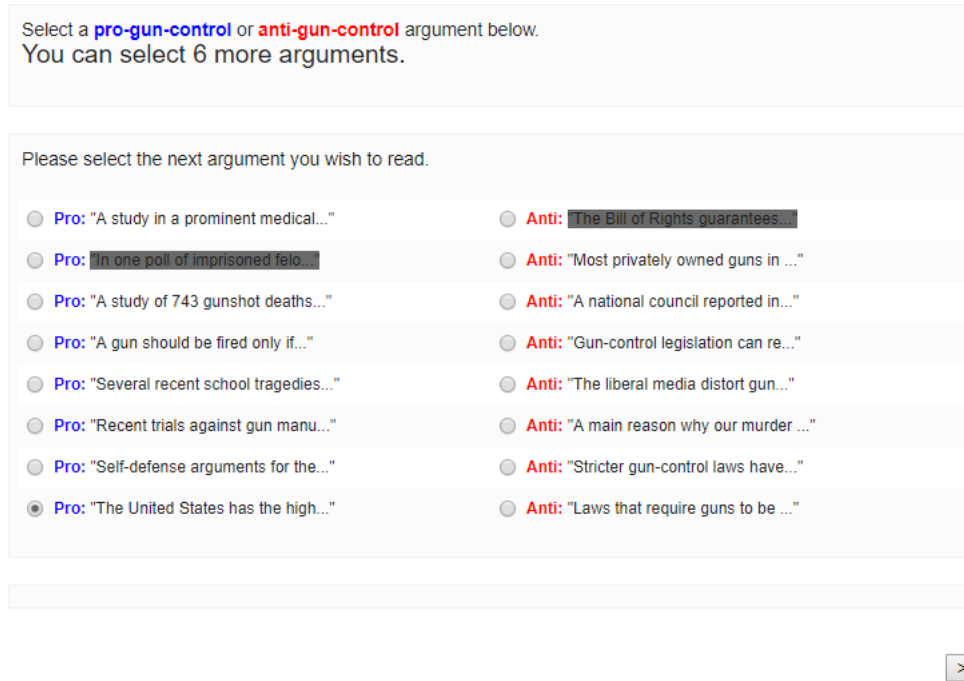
Select a pro-gun-control or anti-gun-control argument below.
You can select 6 more arguments.

Please select the next argument you wish to read.

Pro: "A study in a prominent medical..."
Pro: "In one poll of imprisoned felo..."
Pro: "A study of 743 gunshot deaths..."
Pro: "A gun should be fired only if..."
Pro: "Several recent school tragedies..."
Pro: "Recent trials against gun manu..."
Pro: "Self-defense arguments for the..."
Pro: "The United States has the high..."

Anti: "The Bill of Rights guarantees..."
Anti: "Most privately owned guns in ..."
Anti: "A national council reported in..."
Anti: "Gun-control legislation can re..."
Anti: "The liberal media distort gun..."
Anti: "A main reason why our murder ..."
Anti: "Stricter gun-control laws have..."
Anti: "Laws that require guns to be ..."

>